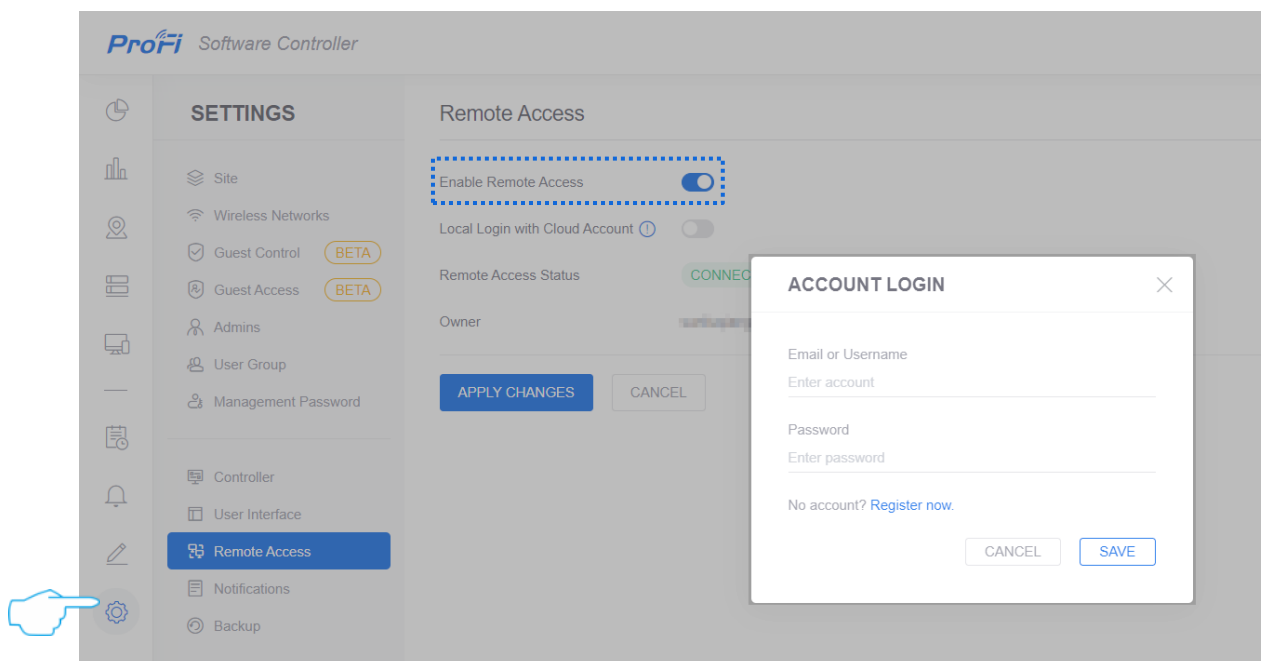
ProFi Software Controller

SETTINGS

Site
Wireless Networks
Guest Control BETA
Guest Access BETA
Admins
User Group
Management Password

Controller
User Interface
Remote Access
Notifications
Backup

Remote Access

Enable Remote Access
Local Login with Cloud Account
Remote Access Status CONNEC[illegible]
Owner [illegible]

APPLY CHANGES CANCEL

ACCOUNT LOGIN

Email or Username
Enter account

Password
Enter password

No account? Register now.

CANCEL SAVE